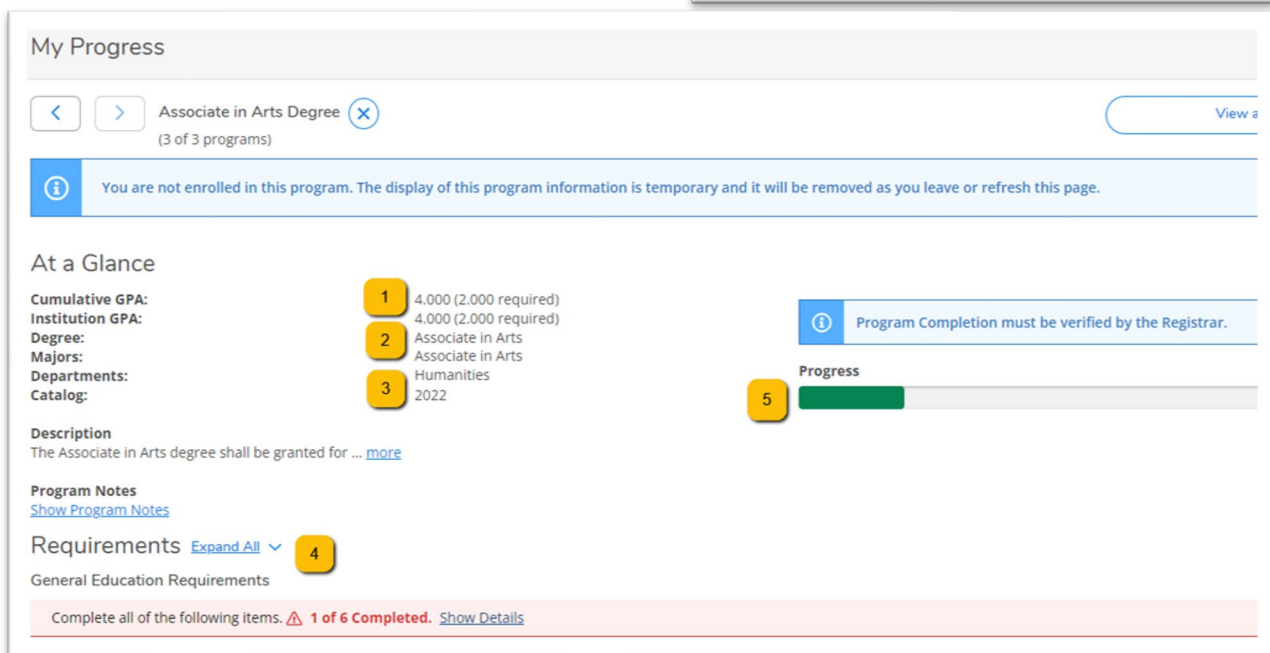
My Progress

Associate in Arts Degree
(3 of 3 programs)

View a

You are not enrolled in this program. The display of this program information is temporary and it will be removed as you leave or refresh this page.

At a Glance

Cumulative GPA: 1 4.000 (2.000 required)
Institution GPA: 4.000 (2.000 required)
Degree: 2 Associate in Arts
Majors: Associate in Arts
Departments: 3 Humanities
Catalog: 2022

Program Completion must be verified by the Registrar.

Progress

5

Description
The Associate in Arts degree shall be granted for ... more

Program Notes
Show Program Notes

Requirements Expand All 4

General Education Requirements

Complete all of the following items. 1 of 6 Completed. Show Details